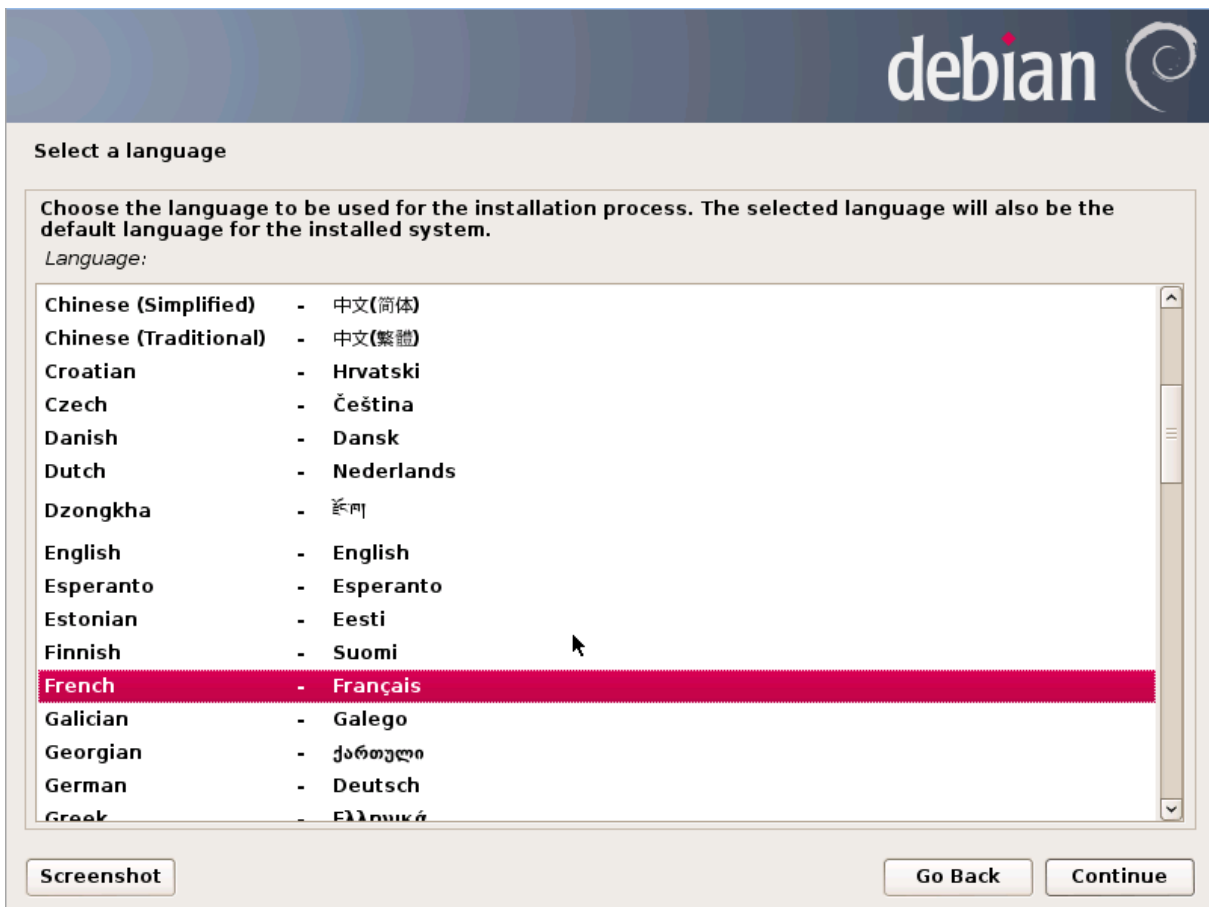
debian

Select a language

Choose the language to be used for the installation process. The selected language will also be the default language for the installed system.

Language:

| | | |
|---|---|---|
| Chinese (Simplified) | - | 中文(简体) |
| Chinese (Traditional) | - | 中文(繁體) |
| Croatian | - | Hrvatski |
| Czech | - | Čeština |
| Danish | - | Dansk |
| Dutch | - | Nederlands |
| Dzongkha | - | རྫོང་ཁ |
| English | - | English |
| Esperanto | - | Esperanto |
| Estonian | - | Eesti |
| Finnish | - | Suomi |
| French | - | Français |
| Galician | - | Galego |
| Georgian | - | ქართული |
| German | - | Deutsch |
| Greek | - | Ελληνικά |

Screenshot

Go Back

Continue